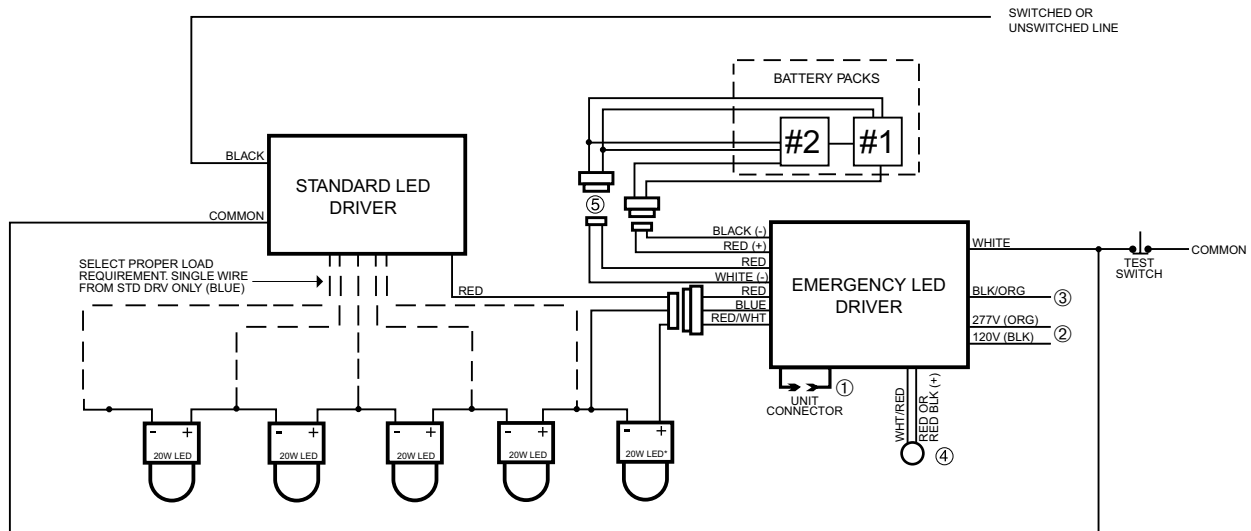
SWITCHED OR UNSWITCHED LINE

BATTERY PACKS

#2

#1

BLACK

STANDARD LED DRIVER

COMMON

⑤

BLACK (-)

RED (+)

RED

WHITE (-)

RED

BLUE

RED/WHT

EMERGENCY LED DRIVER

WHITE

TEST SWITCH

COMMON

BLK/ORG

③

277V (ORG)

②

120V (BLK)

SELECT PROPER LOAD REQUIREMENT. SINGLE WIRE FROM STD DRV ONLY (BLUE)

RED

①

UNIT CONNECTOR

WHT/RED

RED OR RED BLK (+)

④

- +

20W LED

- +

20W LED

- +

20W LED

- +

20W LED

- +

20W LED*